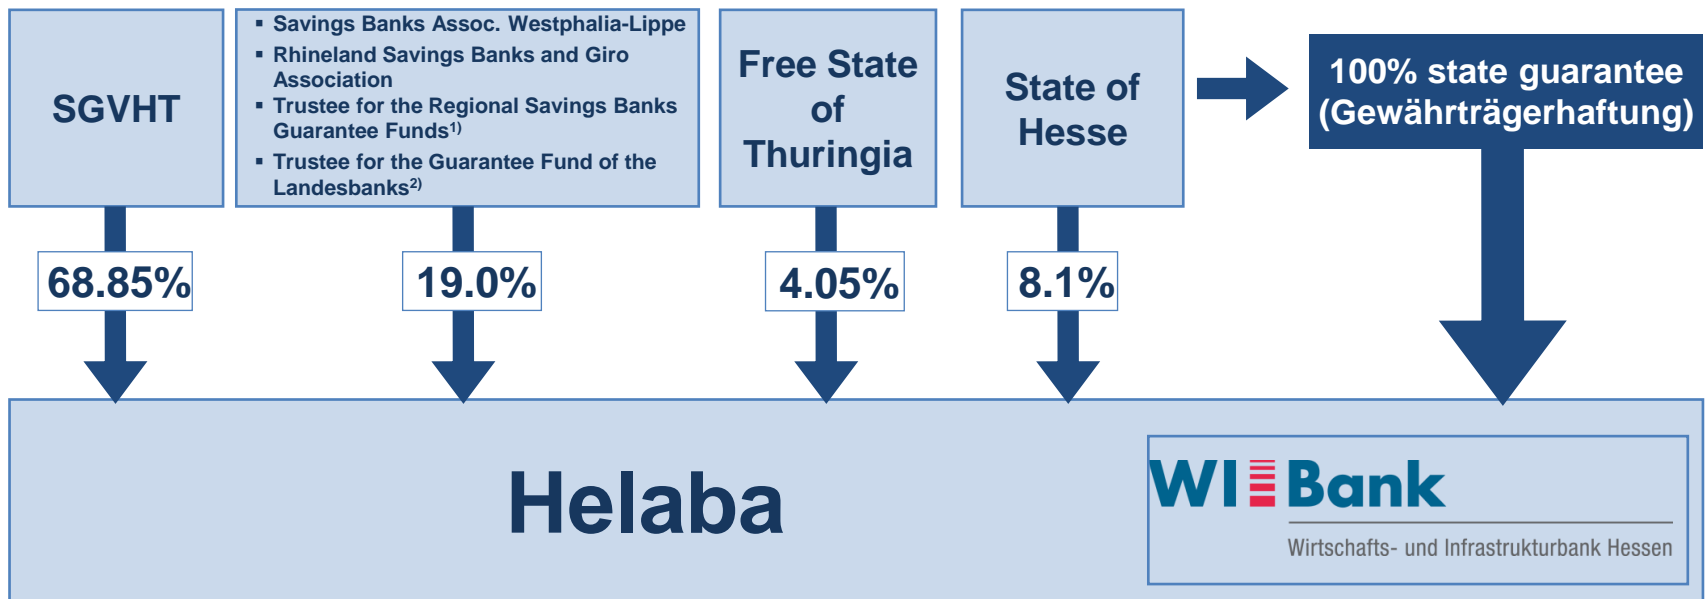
SGVHT

- Savings Banks Assoc. Westphalia-Lippe
- Rhineland Savings Banks and Giro Association
- Trustee for the Regional Savings Banks Guarantee Funds$^{1)}$
- Trustee for the Guarantee Fund of the Landesbanks$^{2)}$

Free State of Thuringia

State of Hesse

100% state guarantee (Gewährträgerhaftung)

68.85%

19.0%

4.05%

8.1%

Helaba

WI Bank

Wirtschafts- und Infrastrukturbank Hessen